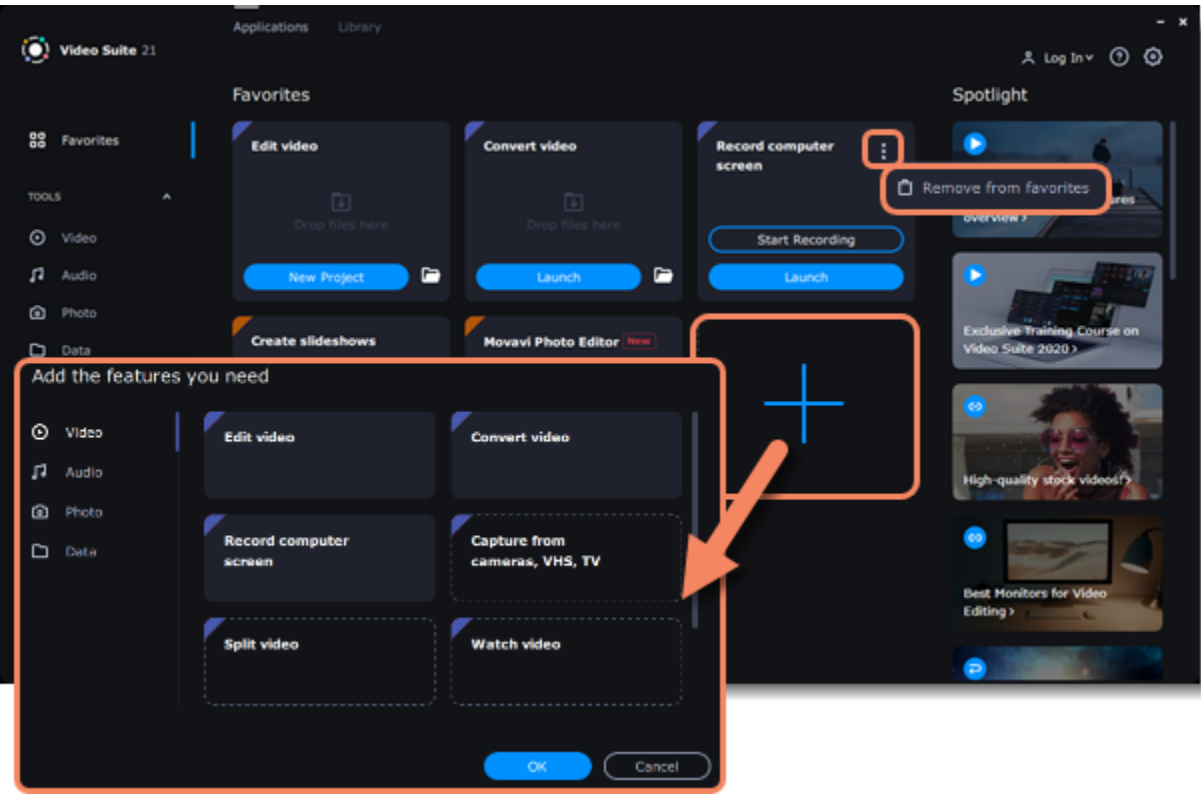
Video Suite 21

Applications Library

Log In

Favorites

TOOLS

Video

Audio

Photo

Data

Favorites

Edit video

Drop files here

New Project

Convert video

Drop files here

Launch

Record computer screen

Remove from favorites

Start Recording

Launch

Create slideshows

Movavi Photo Editor New

Spotlight

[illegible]res overview ›

Exclusive Training Course on Video Suite 2020 ›

High-quality stock videos! ›

Best Monitors for Video Editing ›

Add the features you need

Video

Audio

Photo

Data

Edit video

Convert video

Record computer screen

Capture from cameras, VHS, TV

Split video

Watch video

OK

Cancel